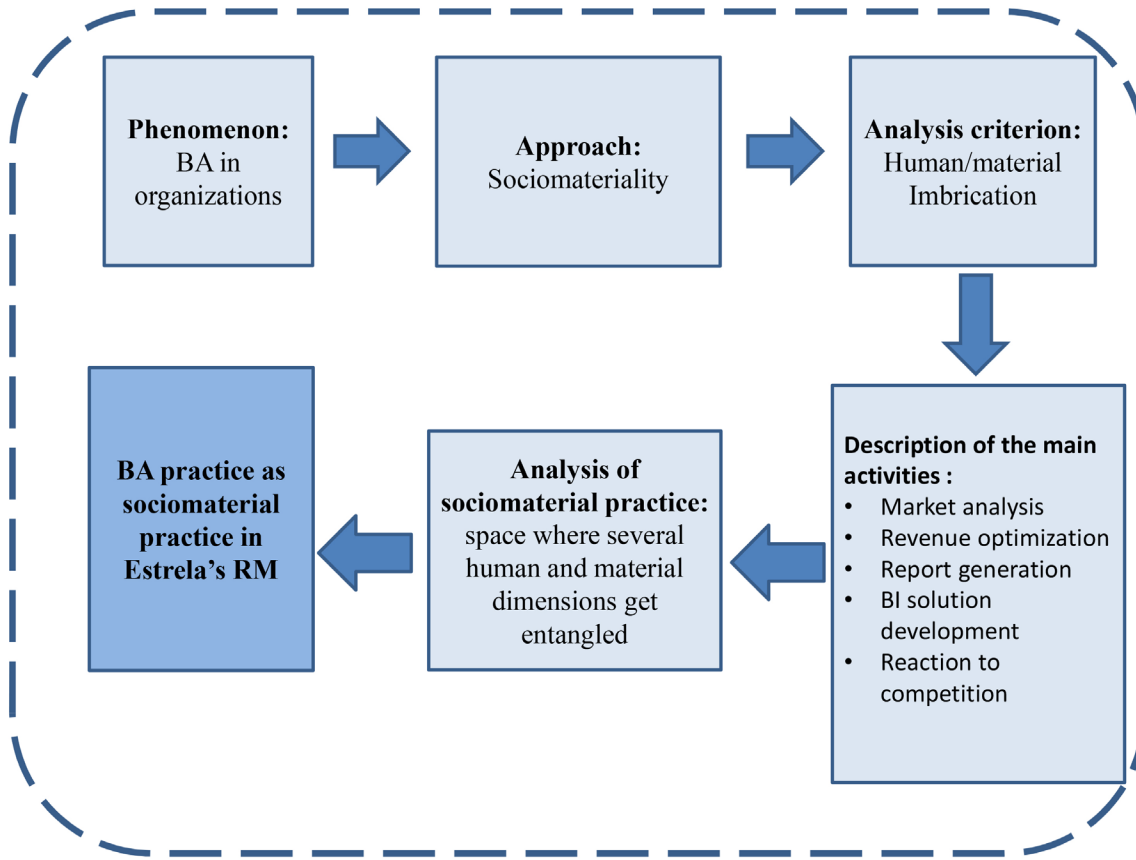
**Phenomenon:** BA in organizations

**Approach:** Sociomateriality

**Analysis criterion:** Human/material Imbrication

**Description of the main activities :**
- Market analysis
- Revenue optimization
- Report generation
- BI solution development
- Reaction to competition

**Analysis of sociomaterial practice:** space where several human and material dimensions get entangled

**BA practice as sociomaterial practice in Estrela's RM**